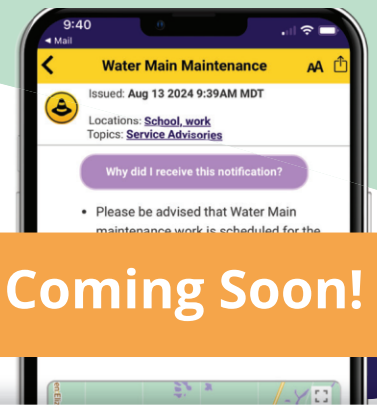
9:40
◄ Mail

Water Main Maintenance
AA

Issued: Aug 13 2024 9:39AM MDT

Locations: School, work
Topics: Service Advisories

Why did I receive this notification?

• Please be advised that Water Main maintenance work is scheduled for the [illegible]

Coming Soon!